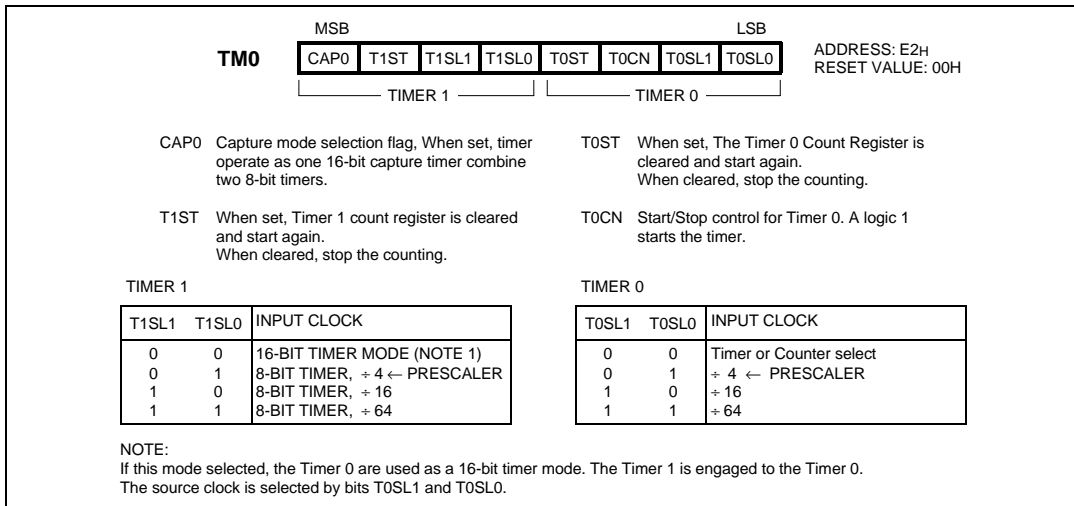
MSB LSB

**TM0**

| CAP0 | T1ST | T1SL1 | T1SL0 | T0ST | T0CN | T0SL1 | T0SL0 |
|---|---|---|---|---|---|---|---|

TIMER 1 TIMER 0

ADDRESS: E2H
RESET VALUE: 00H

CAP0 Capture mode selection flag, When set, timer operate as one 16-bit capture timer combine two 8-bit timers.

T1ST When set, Timer 1 count register is cleared and start again.
When cleared, stop the counting.

T0ST When set, The Timer 0 Count Register is cleared and start again.
When cleared, stop the counting.

T0CN Start/Stop control for Timer 0. A logic 1 starts the timer.

TIMER 1

| T1SL1 | T1SL0 | INPUT CLOCK |
|---|---|---|
| 0 | 0 | 16-BIT TIMER MODE (NOTE 1) |
| 0 | 1 | 8-BIT TIMER, ÷ 4 ← PRESCALER |
| 1 | 0 | 8-BIT TIMER, ÷ 16 |
| 1 | 1 | 8-BIT TIMER, ÷ 64 |

TIMER 0

| T0SL1 | T0SL0 | INPUT CLOCK |
|---|---|---|
| 0 | 0 | Timer or Counter select |
| 0 | 1 | ÷ 4 ← PRESCALER |
| 1 | 0 | ÷ 16 |
| 1 | 1 | ÷ 64 |

NOTE:
If this mode selected, the Timer 0 are used as a 16-bit timer mode. The Timer 1 is engaged to the Timer 0.
The source clock is selected by bits T0SL1 and T0SL0.